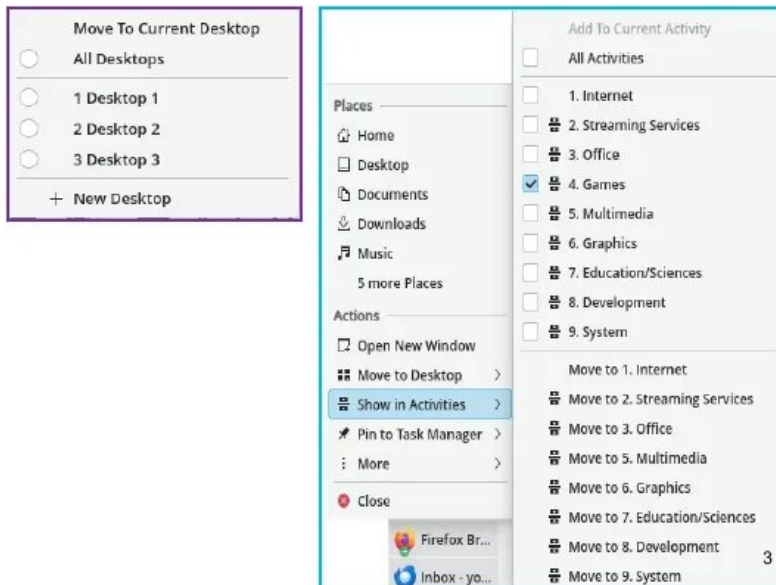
Move To Current Desktop
All Desktops
1 Desktop 1
2 Desktop 2
3 Desktop 3
+ New Desktop

Places
Home
Desktop
Documents
Downloads
Music
5 more Places
Actions
Open New Window
Move to Desktop >
Show in Activities >
Pin to Task Manager >
More >
Close
Firefox Br...
Inbox - yo...

Add To Current Activity
All Activities
1. Internet
2. Streaming Services
3. Office
4. Games
5. Multimedia
6. Graphics
7. Education/Sciences
8. Development
9. System
Move to 1. Internet
Move to 2. Streaming Services
Move to 3. Office
Move to 5. Multimedia
Move to 6. Graphics
Move to 7. Education/Sciences
Move to 8. Development
Move to 9. System
3